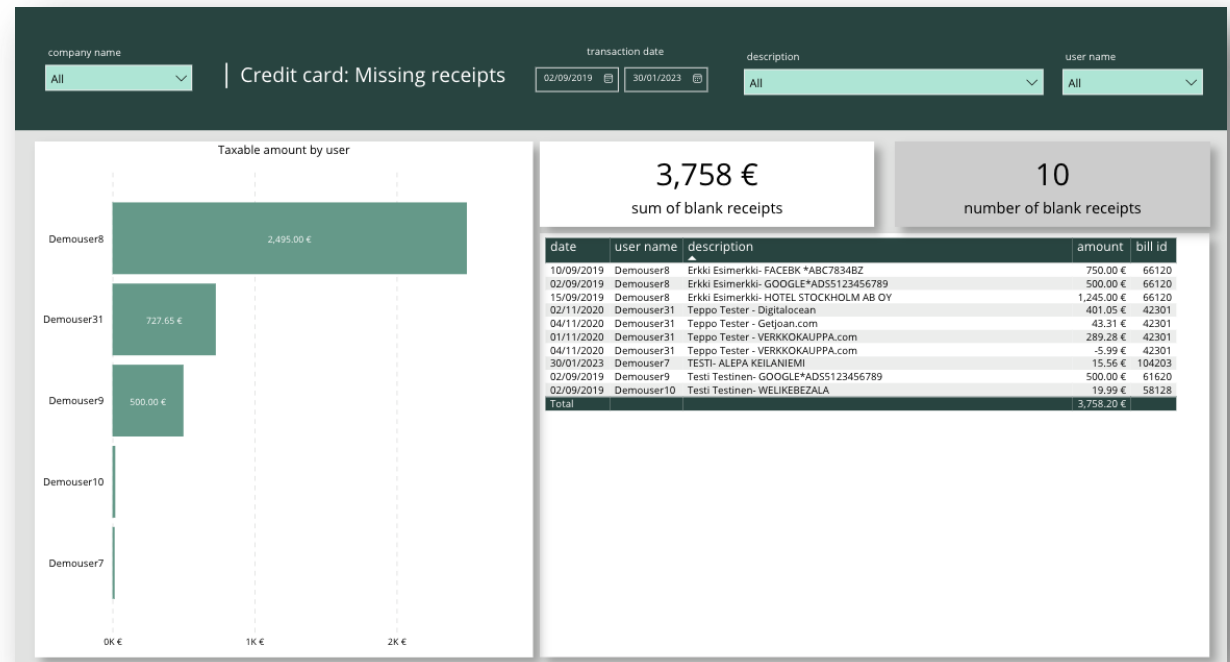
company name

All

Credit card: Missing receipts

transaction date

02/09/2019

30/01/2023

description

All

user name

All

Taxable amount by user

Demouser8

2,495.00 €

Demouser31

727.65 €

Demouser9

500.00 €

Demouser10

Demouser7

0K €

1K €

2K €

3,758 €

sum of blank receipts

10

number of blank receipts

| date | user name | description | amount | bill id |
|---|---|---|---|---|
| 10/09/2019 | Demouser8 | Erkki Esimerkki- FACEBK *ABC7834BZ | 750.00 € | 66120 |
| 02/09/2019 | Demouser8 | Erkki Esimerkki- GOOGLE*ADS5123456789 | 500.00 € | 66120 |
| 15/09/2019 | Demouser8 | Erkki Esimerkki- HOTEL STOCKHOLM AB OY | 1,245.00 € | 66120 |
| 02/11/2020 | Demouser31 | Teppo Tester - Digitalocean | 401.05 € | 42301 |
| 04/11/2020 | Demouser31 | Teppo Tester - Getjoan.com | 43.31 € | 42301 |
| 01/11/2020 | Demouser31 | Teppo Tester - VERKKOKAUPPA.com | 289.28 € | 42301 |
| 04/11/2020 | Demouser31 | Teppo Tester - VERKKOKAUPPA.com | -5.99 € | 42301 |
| 30/01/2023 | Demouser7 | TESTI- ALEPA KEILANIEMI | 15.56 € | 104203 |
| 02/09/2019 | Demouser9 | Testi Testinen- GOOGLE*ADS5123456789 | 500.00 € | 61620 |
| 02/09/2019 | Demouser10 | Testi Testinen- WELIKEBEZALA | 19.99 € | 58128 |
| Total | | | 3,758.20 € | |